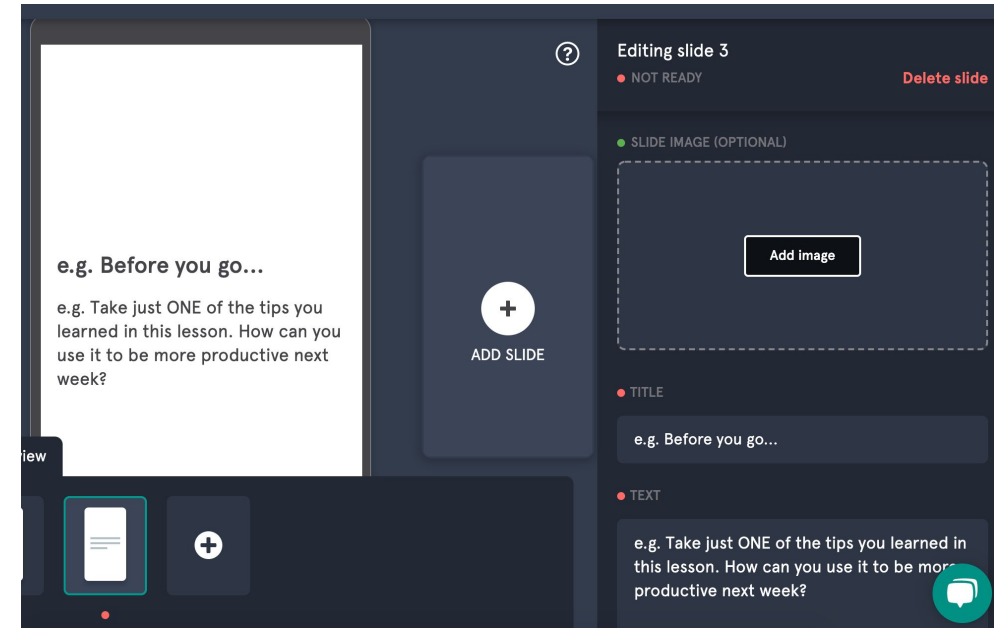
e.g. Before you go...

e.g. Take just ONE of the tips you learned in this lesson. How can you use it to be more productive next week?

?

ADD SLIDE

iew

Editing slide 3
NOT READY
Delete slide

SLIDE IMAGE (OPTIONAL)

Add image

TITLE

e.g. Before you go...

TEXT

e.g. Take just ONE of the tips you learned in this lesson. How can you use it to be more productive next week?